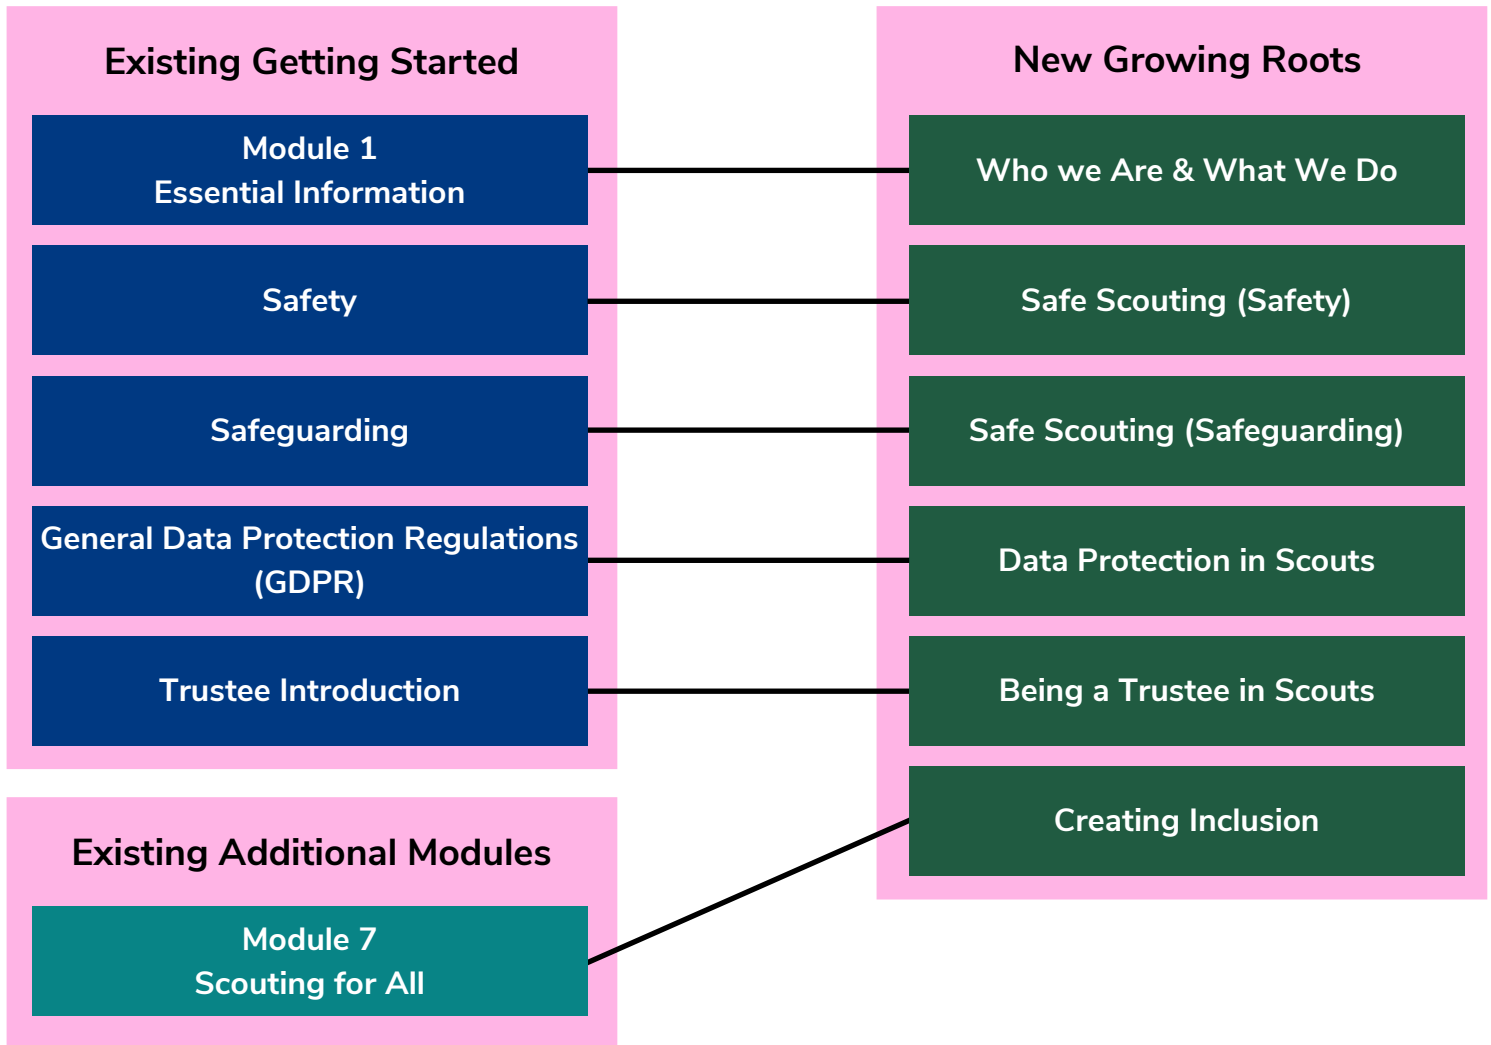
Existing Getting Started

Module 1
Essential Information

Safety

Safeguarding

General Data Protection Regulations (GDPR)

Trustee Introduction

New Growing Roots

Who we Are & What We Do

Safe Scouting (Safety)

Safe Scouting (Safeguarding)

Data Protection in Scouts

Being a Trustee in Scouts

Creating Inclusion

Existing Additional Modules

Module 7
Scouting for All